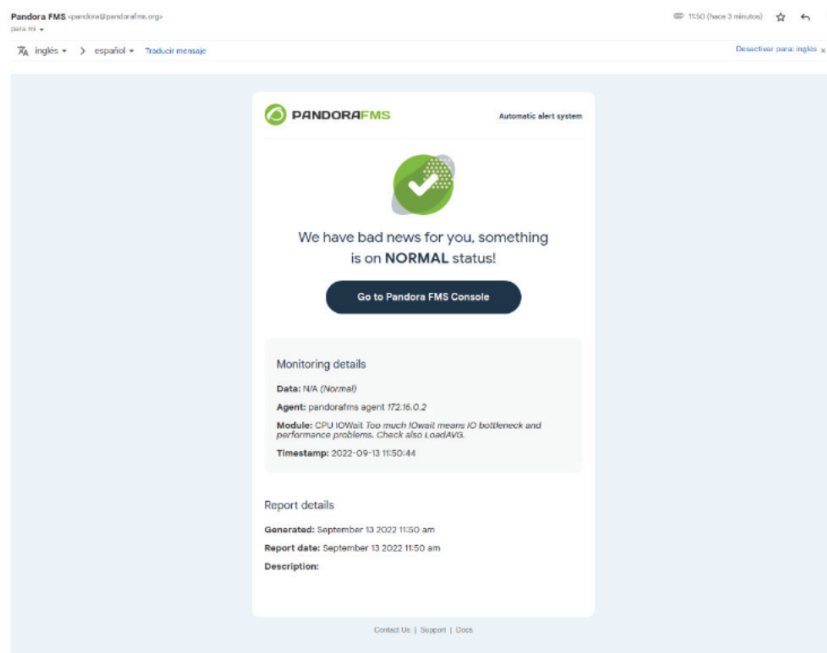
Pandora FMS <pandora@pandorafms.org>
para mí

11:50 (hace 3 minutos)

inglés > español Traducir mensaje

Desactivar para: inglés ×

PANDORAFMS

Automatic alert system

We have bad news for you, something is on NORMAL status!

Go to Pandora FMS Console

Monitoring details

Data: N/A (Normal)

Agent: pandorafms agent 172.16.0.2

Module: CPU IOWait Too much IOwait means IO bottleneck and performance problems. Check also LoadAVG.

Timestamp: 2022-09-13 11:50:44

Report details

Generated: September 13 2022 11:50 am

Report date: September 13 2022 11:50 am

Description:

Contact Us | Support | Docs